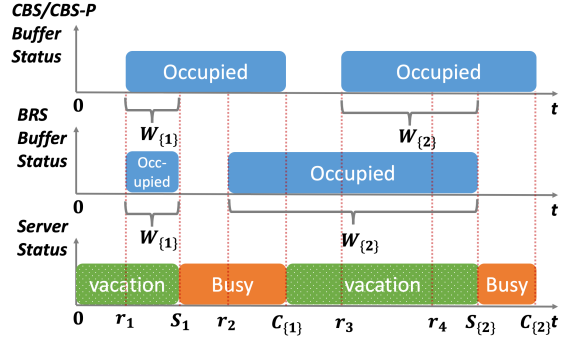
CBS/CBS-P Buffer Status

Occupied

Occupied

0

t

$W_{\{1\}}$

$W_{\{2\}}$

BRS Buffer Status

Occupied

Occupied

0

t

$W_{\{1\}}$

$W_{\{2\}}$

Server Status

vacation

Busy

vacation

Busy

0 $r_1$ $S_1$ $r_2$ $C_{\{1\}}$ $r_3$ $r_4$ $S_{\{2\}}$ $C_{\{2\}}$ t